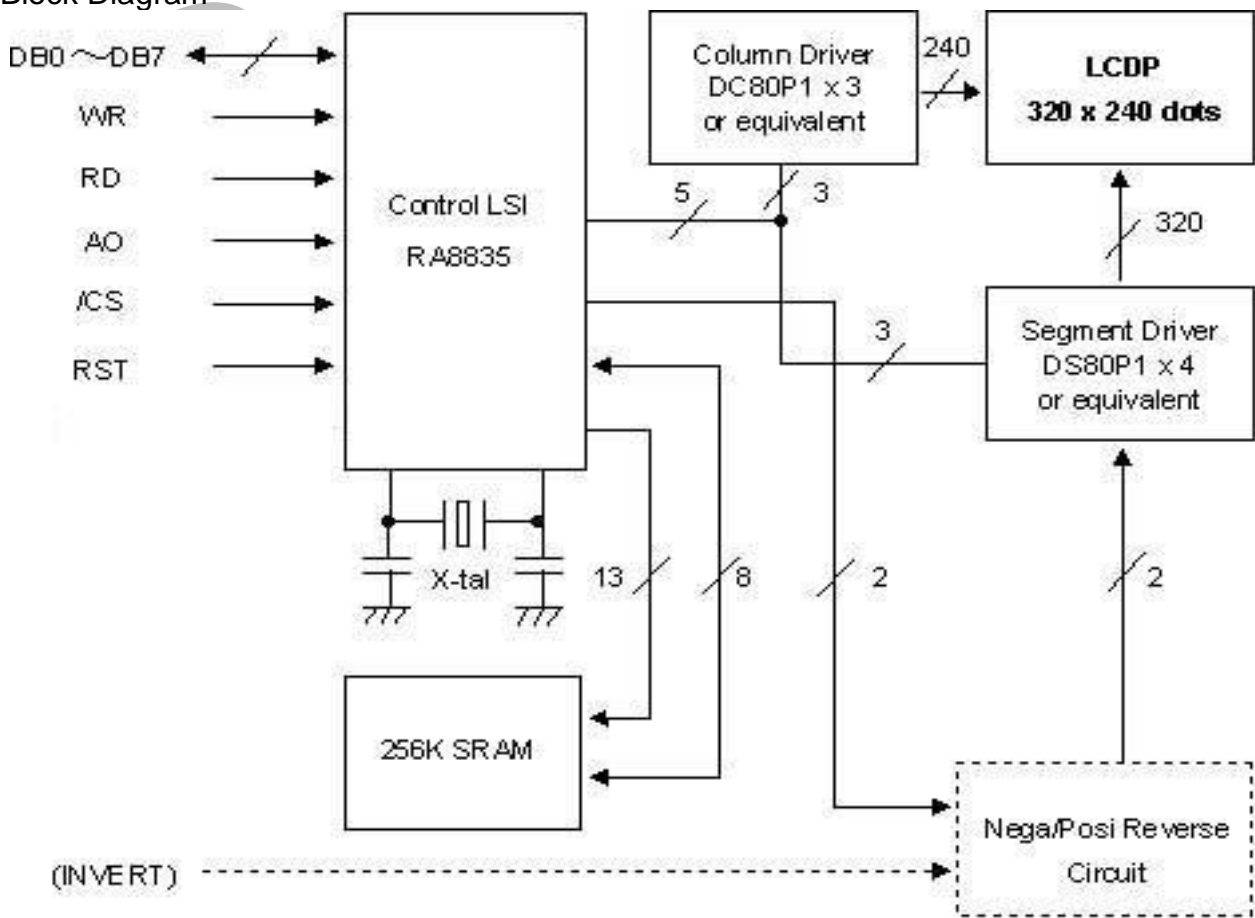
Block Diagram

DB0 ～DB7

WR

RD

AO

/CS

RST

Control LSI

RA8835

Column Driver
DC80P1 x 3
or equivalent

240

LCDP
320 x 240 dots

5

3

320

3

Segment Driver
DS80P1 x 4
or equivalent

X-tal

13

8

2

2

256K SRAM

Nega/Posi Reverse Circuit

(INVERT)